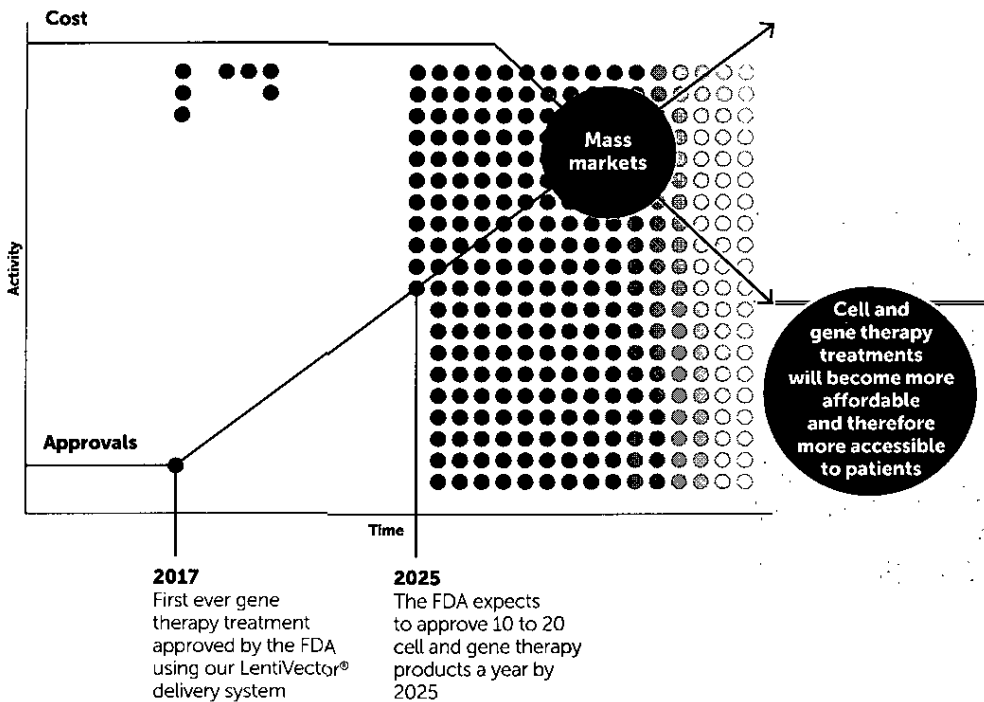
Cost

Activity

Mass markets

Cell and gene therapy treatments will become more affordable and therefore more accessible to patients

Approvals

Time

**2017**
First ever gene therapy treatment approved by the FDA using our LentiVector® delivery system

**2025**
The FDA expects to approve 10 to 20 cell and gene therapy products a year by 2025